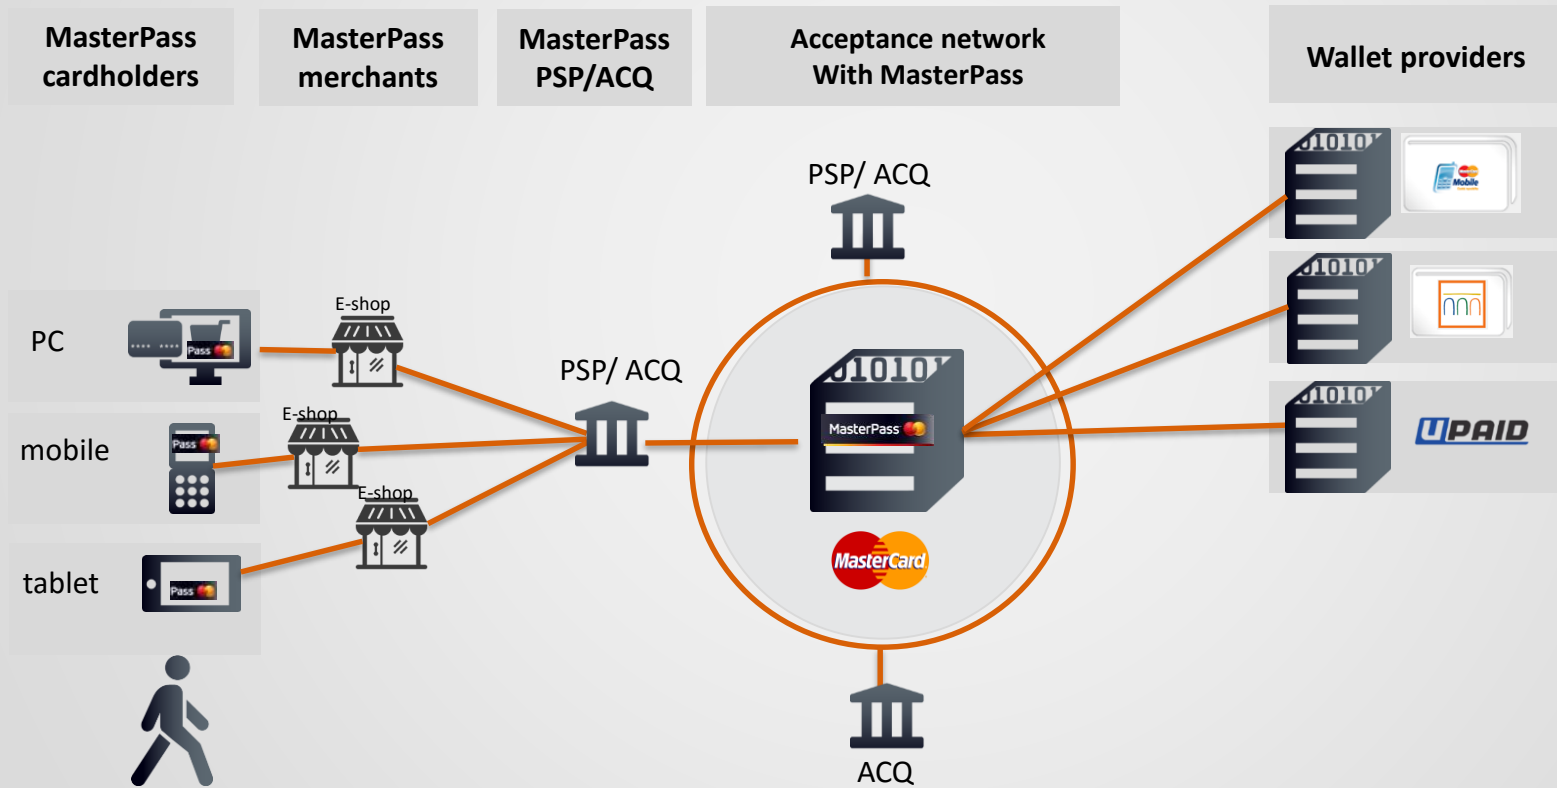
MasterPass cardholders

MasterPass merchants

MasterPass PSP/ACQ

Acceptance network With MasterPass

Wallet providers

PSP/ ACQ

PC

Pass

E-shop

mobile

Pass

E-shop

E-shop

tablet

Pass

PSP/ ACQ

01010

MasterPass

MasterCard

ACQ

01010

Mobile

01010

01010

UPAID